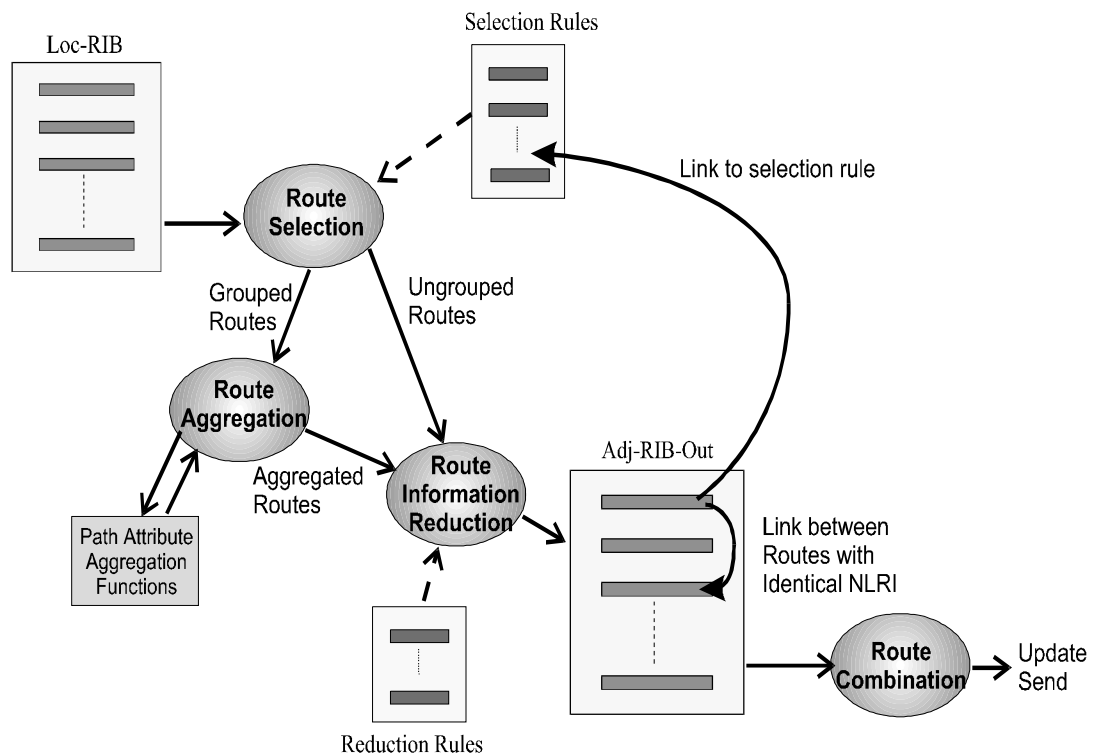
Loc-RIB

Selection Rules

Link to selection rule

Route Selection

Grouped Routes

Ungrouped Routes

Route Aggregation

Aggregated Routes

Route Information Reduction

Adj-RIB-Out

Link between Routes with Identical NLRI

Path Attribute Aggregation Functions

Route Combination

Update Send

Reduction Rules